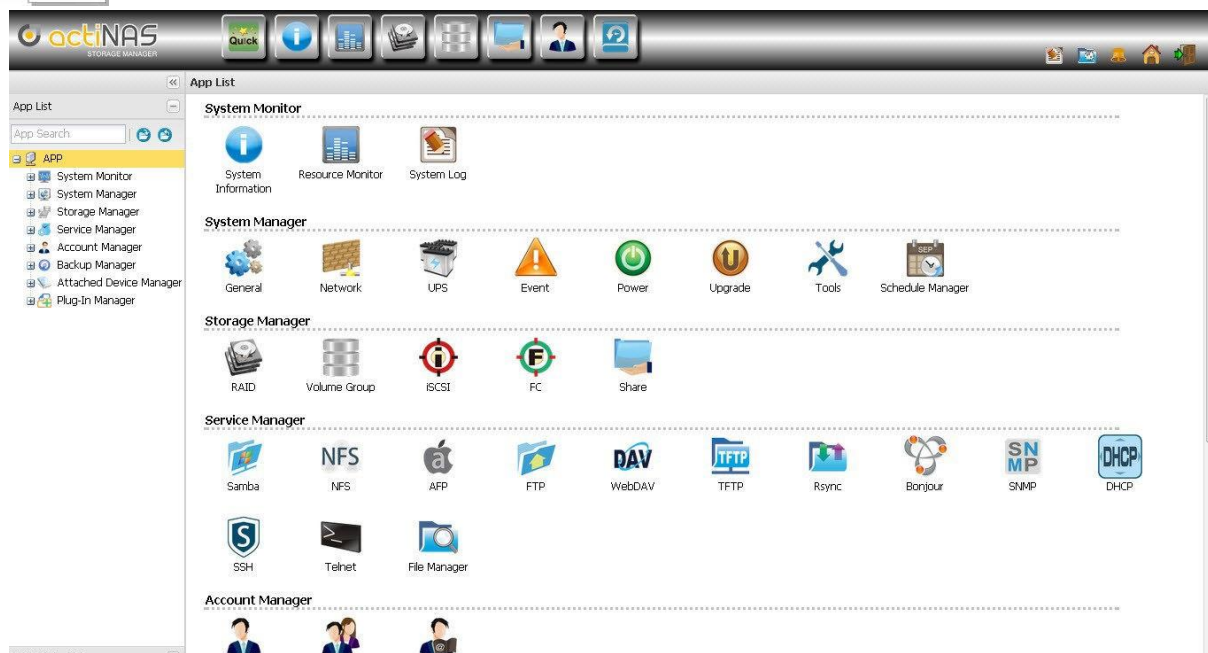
actiNAS
STORAGE MANAGER

Quick

App List

App List

App Search

APP
System Monitor
System Manager
Storage Manager
Service Manager
Account Manager
Backup Manager
Attached Device Manager
Plug-In Manager

System Monitor

System Information
Resource Monitor
System Log

System Manager

General
Network
UPS
Event
Power
Upgrade
Tools
SEP
Schedule Manager

Storage Manager

RAID
Volume Group
iSCSI
FC
Share

Service Manager

Samba
NFS
NFS
AFP
FTP
DAV
WebDAV
TFTP
TFTP
Rsync
Bonjour
SNMP
SNMP
DHCP
DHCP

SSH
Telnet
File Manager

Account Manager